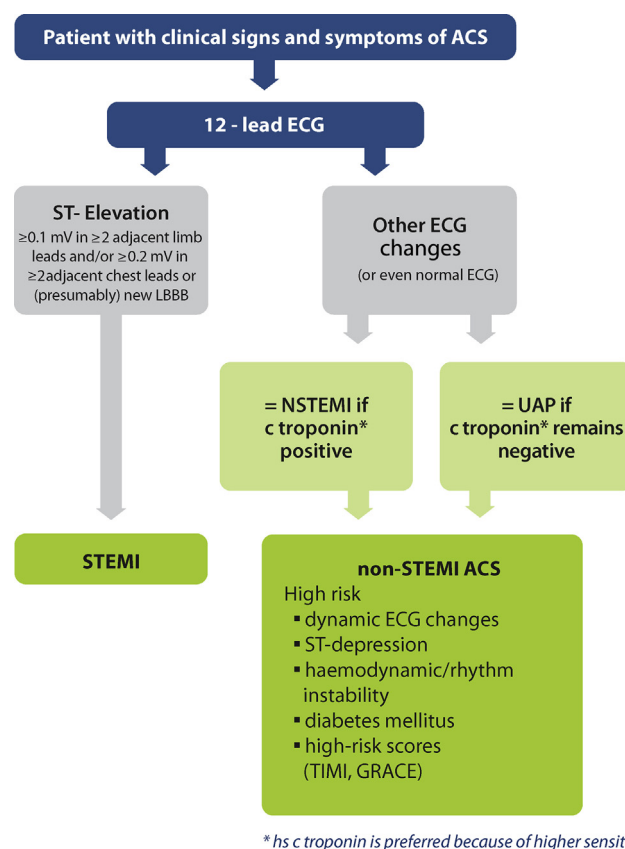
Patient with clinical signs and symptoms of ACS

12 - lead ECG

ST- Elevation
≥0.1 mV in ≥2 adjacent limb leads and/or ≥0.2 mV in ≥2adjacent chest leads or (presumably) new LBBB

Other ECG changes
(or even normal ECG)

= NSTEMI if c troponin* positive

= UAP if c troponin* remains negative

STEMI

non-STEMI ACS
High risk
▪ dynamic ECG changes
▪ ST-depression
▪ haemodynamic/rhythm instability
▪ diabetes mellitus
▪ high-risk scores (TIMI, GRACE)

* hs c troponin is preferred because of higher sensit